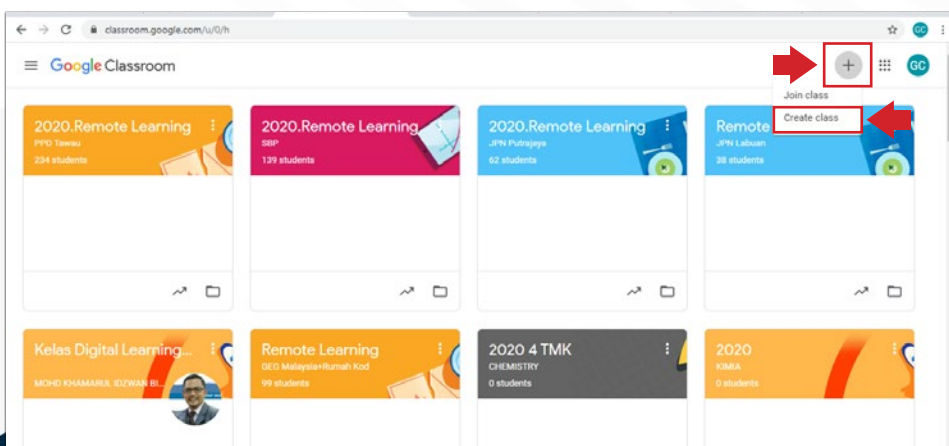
classroom.google.com/u/0/h

GC

Google Classroom

+

GC

Join class

Create class

2020.Remote Learning
PPD Tawau
234 students

2020.Remote Learning
SBP
139 students

2020.Remote Learning
JPN Putrajaya
62 students

Remote
JPN Labuan
38 students

Kelas Digital Learning...
MOHD KHAMARUL IDZWAN Bl...

Remote Learning
GEG Malaysia+Rumah Kod
99 students

2020 4 TMK
CHEMISTRY
0 students

2020
KIMIA
0 students